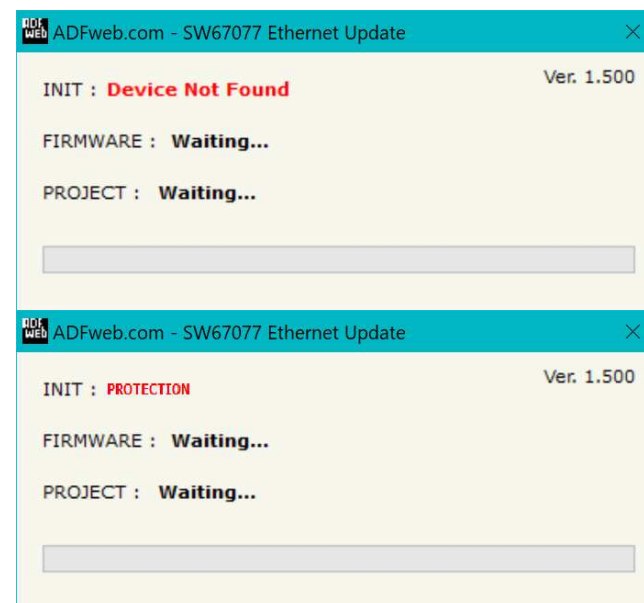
ADF web ADFweb.com - SW67077 Ethernet Update

INIT : Device Not Found

Ver. 1.500

FIRMWARE : Waiting...

PROJECT : Waiting...

ADF web ADFweb.com - SW67077 Ethernet Update

INIT : PROTECTION

Ver. 1.500

FIRMWARE : Waiting...

PROJECT : Waiting...